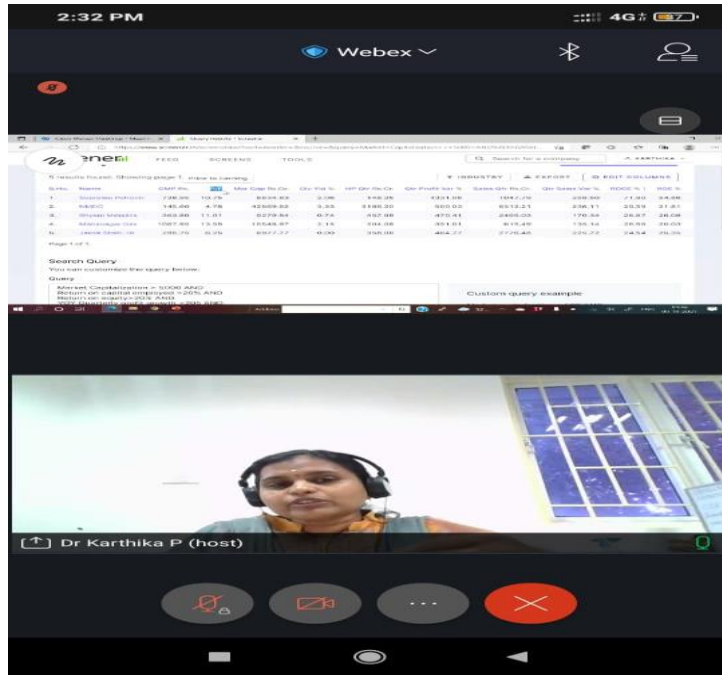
2:32 PM

4G

Webex

FEEDS SCREENS TOOLS

5 results found: Showing page 1.

INDUSTRY EXPORT EDIT COLUMNS

Page 1 of 1

Search Query

You can customize the query below:

Query

Market Capitalization > 5000 AND
Return on capital employed >20% AND
Return on equity>20% AND

Custom query example

Dr Karthika P (host)